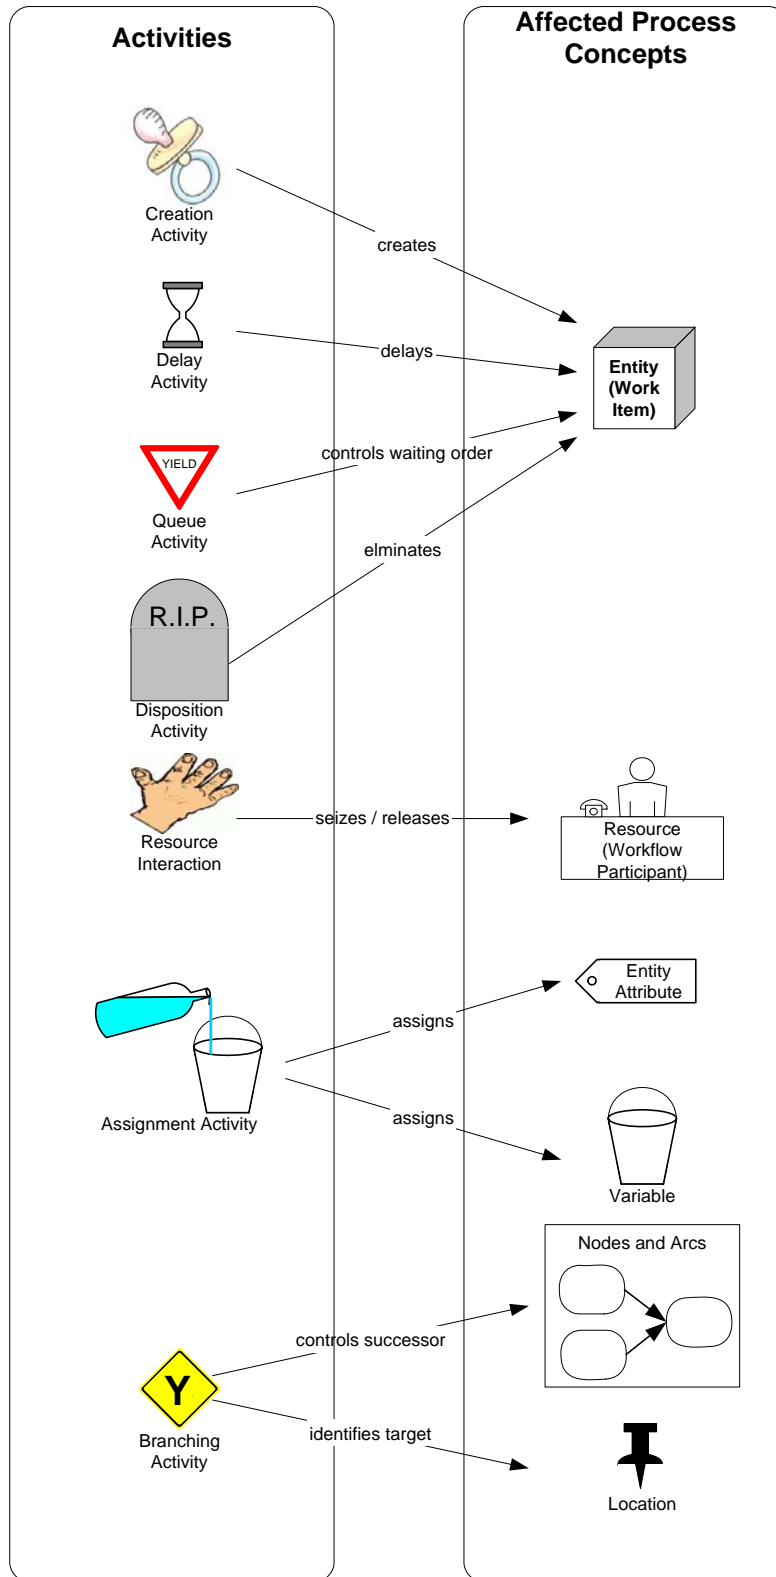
Activities

Affected Process Concepts

Creation Activity

creates

Delay Activity

delays

Entity (Work Item)

YIELD

controls waiting order

Queue Activity

elminates

R.I.P.

Disposition Activity

Resource Interaction

seizes / releases

Resource (Workflow Participant)

Entity Attribute

assigns

Assignment Activity

assigns

Variable

Nodes and Arcs

controls successor

Y

Branching Activity

identifies target

Location